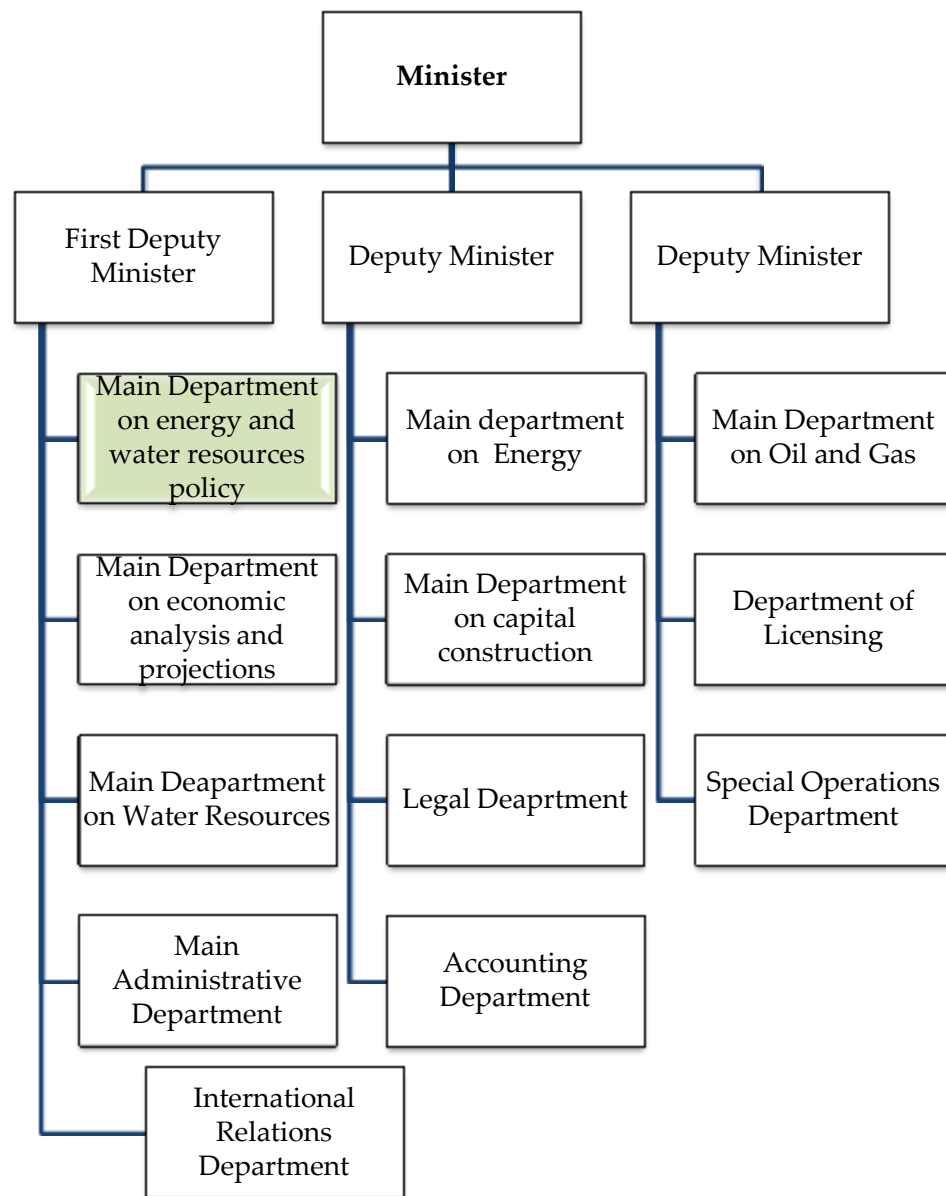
Minister

First Deputy Minister

Deputy Minister

Deputy Minister

Main Department on energy and water resources policy

Main Department on economic analysis and projections

Main Deapartment on Water Resources

Main Administrative Department

International Relations Department

Main department on Energy

Main Department on capital construction

Legal Deaprtment

Accounting Department

Main Department on Oil and Gas

Department of Licensing

Special Operations Department